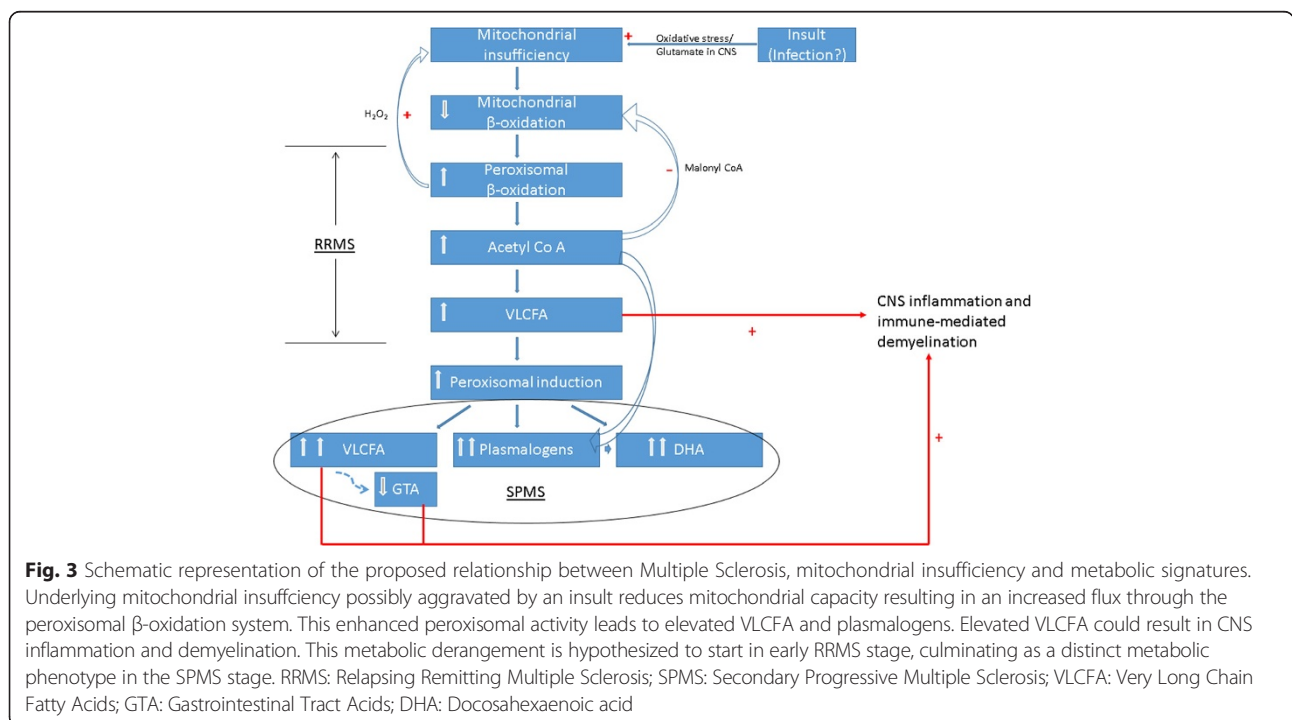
Mitochondrial insufficiency

+

Oxidative stress/ Glutamate in CNS

Insult (Infection?)

$H_2O_2$ +

⇩ Mitochondrial β-oxidation

- Malonyl CoA

⇧ Peroxisomal β-oxidation

RRMS

⇧ Acetyl Co A

⇧ VLCFA

+

CNS inflammation and immune-mediated demyelination

⇧ Peroxisomal induction

⇧⇧ VLCFA

⇧⇧ Plasmalogens

⇧⇧ DHA

⇩ GTA

SPMS

+

**Fig. 3** Schematic representation of the proposed relationship between Multiple Sclerosis, mitochondrial insufficiency and metabolic signatures. Underlying mitochondrial insuffciency possibly aggravated by an insult reduces mitochondrial capacity resulting in an increased flux through the peroxisomal β-oxidation system. This enhanced peroxisomal activity leads to elevated VLCFA and plasmalogens. Elevated VLCFA could result in CNS inflammation and demyelination. This metabolic derangement is hypothesized to start in early RRMS stage, culminating as a distinct metabolic phenotype in the SPMS stage. RRMS: Relapsing Remitting Multiple Sclerosis; SPMS: Secondary Progressive Multiple Sclerosis; VLCFA: Very Long Chain Fatty Acids; GTA: Gastrointestinal Tract Acids; DHA: Docosahexaenoic acid